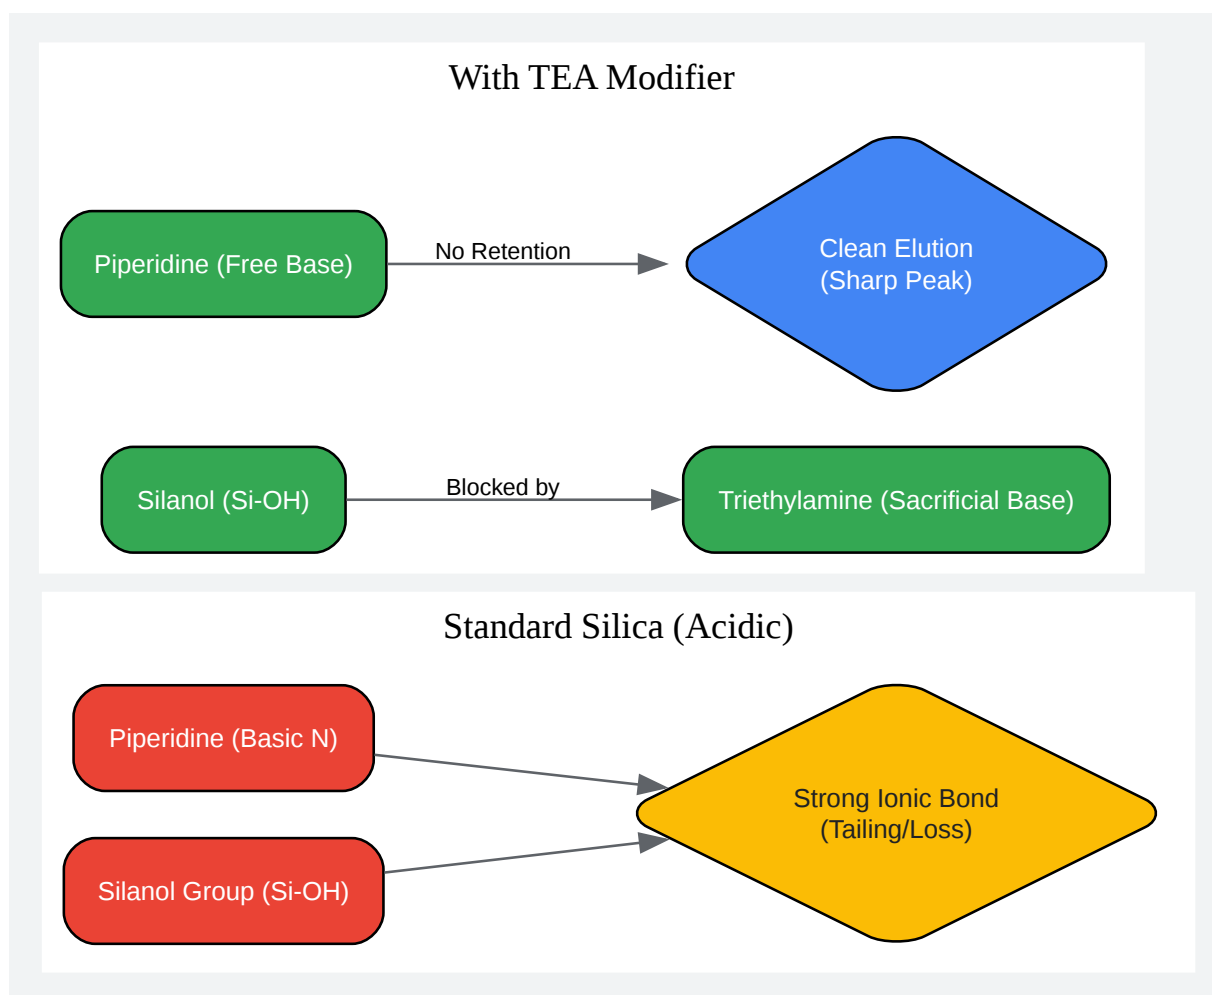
With TEA Modifier

Piperidine (Free Base)

No Retention

Clean Elution
(Sharp Peak)

Silanol (Si-OH)

Blocked by

Triethylamine (Sacrificial Base)

Standard Silica (Acidic)

Piperidine (Basic N)

Silanol Group (Si-OH)

Strong Ionic Bond
(Tailing/Loss)